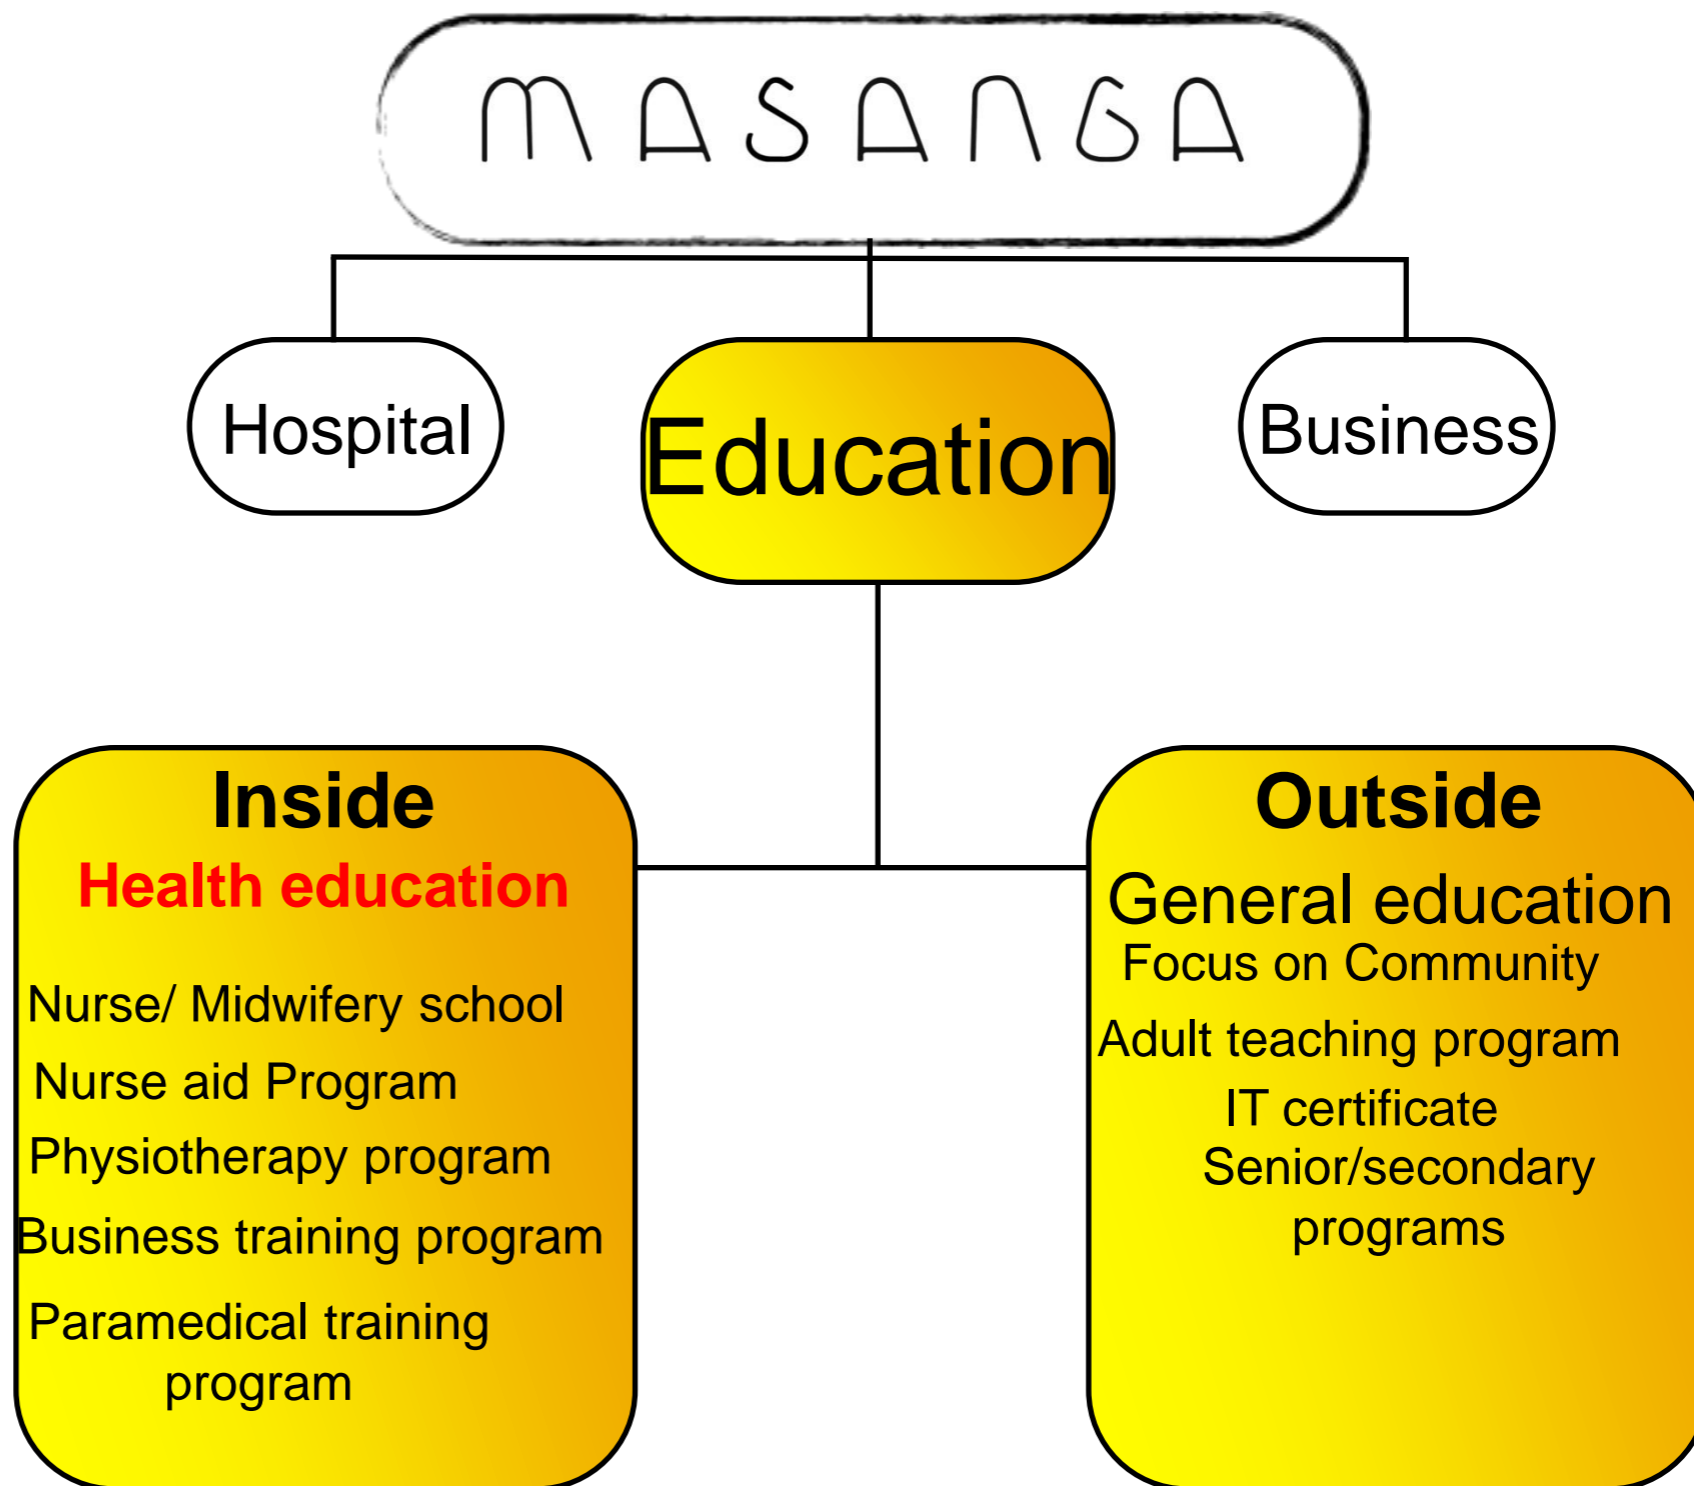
MASANGA

Hospital

Education

Business

Inside

Health education

Nurse/ Midwifery school

Nurse aid Program

Physiotherapy program

Business training program

Paramedical training program

Outside

General education

Focus on Community

Adult teaching program

IT certificate

Senior/secondary programs